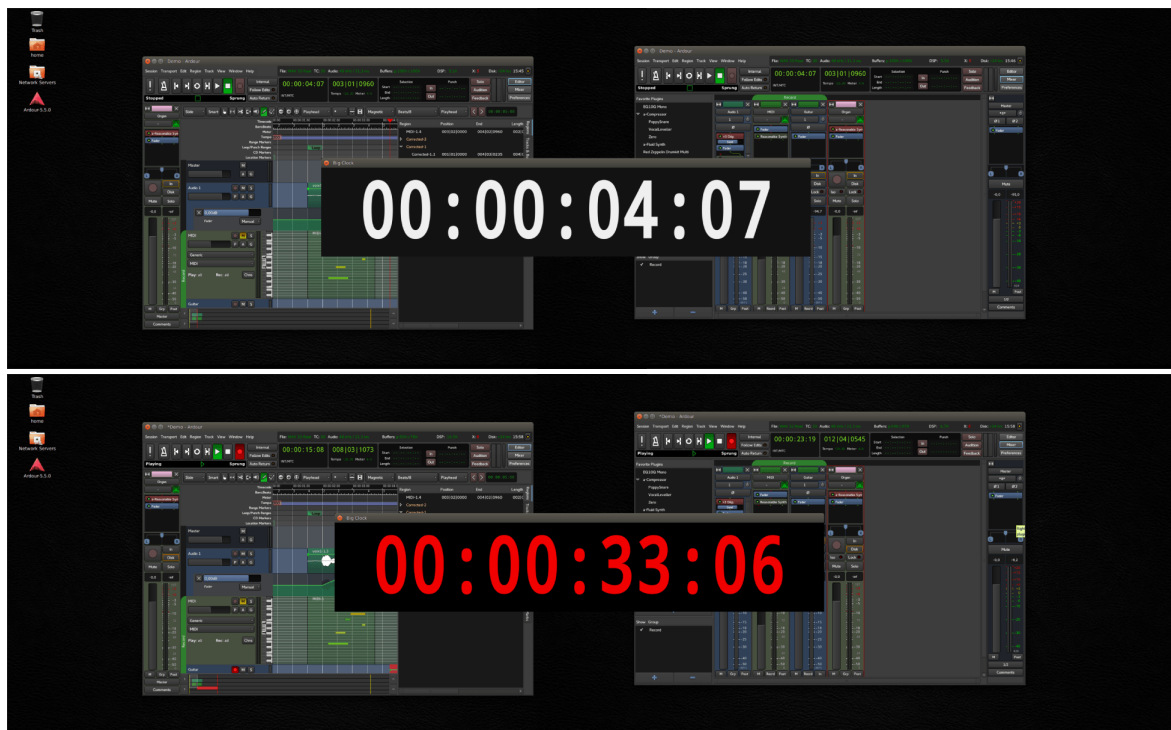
Trash
home
Network Servers
Ardour 5.5.0

Demo - Ardour
Session Transport Edit Region Track View Window Help
00:00:04:07
003|01|0960
Stopped
Sprung
Auto Return
Follow Edits
Internal
Editor
Mixer
Preferences
Master
Audio 1
MIDI
Guitar
Comments
Big Clock
00:00:04:07

Demo - Ardour
Session Transport Edit Region Track View Window Help
00:00:04:07
003|01|0960
Stopped
Favorite Plugins
Editor
Mixer
Preferences
Comments

Trash
home
Network Servers
Ardour 5.5.0

*Demo - Ardour
Session Transport Edit Region Track View Window Help
00:00:15:08
008|03|1073
Playing
Sprung
Auto Return
Master
Audio 1
MIDI
Guitar
Comments
Big Clock
00:00:33:06

*Demo - Ardour
Session Transport Edit Region Track View Window Help
00:00:23:19
012|04|0545
Playing
Favorite Plugins
Editor
Mixer
Preferences
Comments